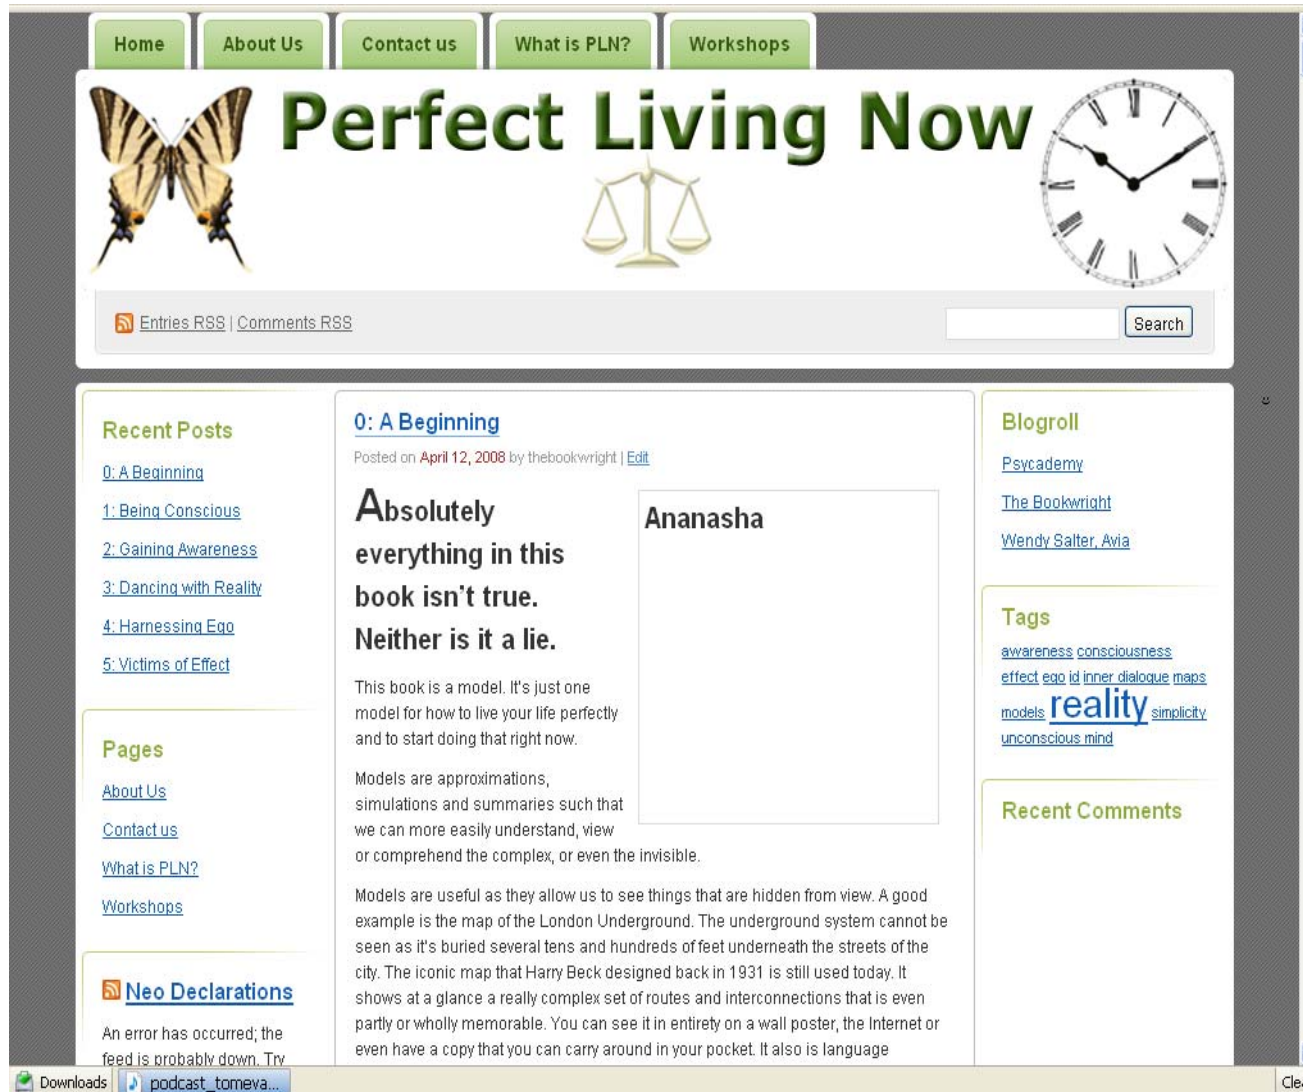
Home | About Us | Contact us | What is PLN? | Workshops

Perfect Living Now

Entries RSS | Comments RSS

Search

Recent Posts

0: A Beginning
1: Being Conscious
2: Gaining Awareness
3: Dancing with Reality
4: Harnessing Ego
5: Victims of Effect

Pages

About Us
Contact us
What is PLN?
Workshops

Neo Declarations

An error has occurred; the feed is probably down. Try

0: A Beginning

Posted on April 12, 2008 by thebookwright | Edit

Absolutely everything in this book isn't true. Neither is it a lie.

Ananasha

This book is a model. It's just one model for how to live your life perfectly and to start doing that right now.

Models are approximations, simulations and summaries such that we can more easily understand, view or comprehend the complex, or even the invisible.

Models are useful as they allow us to see things that are hidden from view. A good example is the map of the London Underground. The underground system cannot be seen as it's buried several tens and hundreds of feet underneath the streets of the city. The iconic map that Harry Beck designed back in 1931 is still used today. It shows at a glance a really complex set of routes and interconnections that is even partly or wholly memorable. You can see it in entirety on a wall poster, the Internet or even have a copy that you can carry around in your pocket. It also is language

Blogroll

Psycademy
The Bookwright
Wendy Salter, Avia

Tags

awareness consciousness effect ego id inner dialogue maps models reality simplicity unconscious mind

Recent Comments

Downloads | podcast_tomeva...
Cle